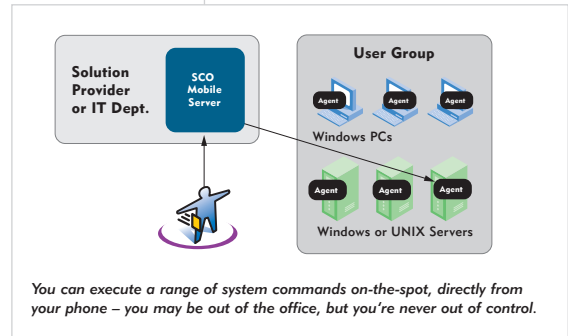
Solution Provider or IT Dept.

SCO Mobile Server

User Group

Agent

Agent

Agent

Windows PCs

Agent

Agent

Agent

Windows or UNIX Servers

You can execute a range of system commands on-the-spot, directly from your phone – you may be out of the office, but you're never out of control.